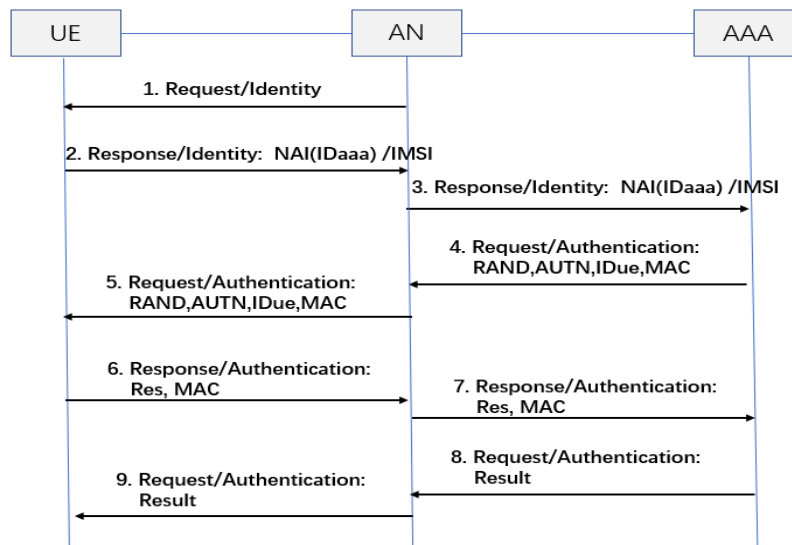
UE

AN

AAA

1. Request/Identity

2. Response/Identity: NAI(IDaaa) /IMSI

3. Response/Identity: NAI(IDaaa) /IMSI

4. Request/Authentication: RAND,AUTN,IDue,MAC

5. Request/Authentication: RAND,AUTN,IDue,MAC

6. Response/Authentication: Res, MAC

7. Response/Authentication: Res, MAC

8. Request/Authentication: Result

9. Request/Authentication: Result